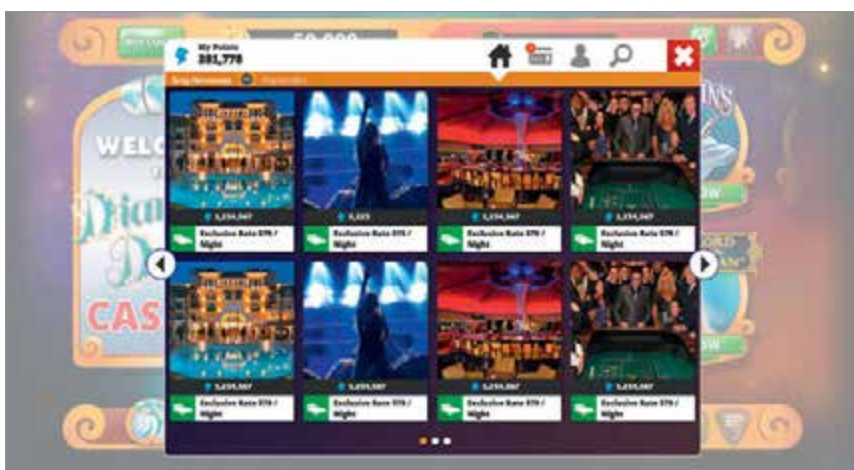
My Points
381,778

WELC

CAS

1,234,567
Exclusive Rate $79 / Night

1,223
Exclusive Rate $95 / Night

1,234,567
Exclusive Rate $79 / Night

1,234,567
Exclusive Rate $79 / Night

1,235,567
Exclusive Rate $79 / Night

1,235,567
Exclusive Rate $79 / Night

1,235,567
Exclusive Rate $79 / Night

1,235,567
Exclusive Rate $79 / Night